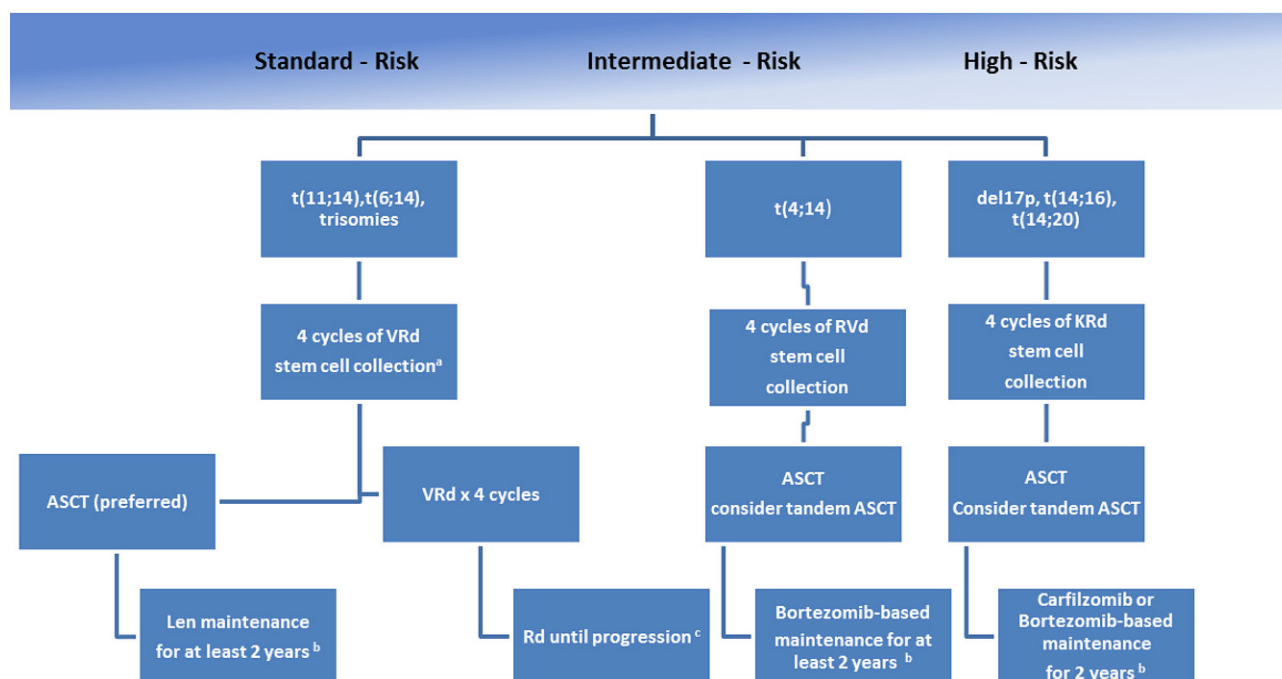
Standard - Risk Intermediate - Risk High - Risk

t(11;14),t(6;14), trisomies

t(4;14)

del17p, t(14;16), t(14;20)

4 cycles of VRd stem cell collection$^{a}$

4 cycles of RVd stem cell collection

4 cycles of KRd stem cell collection

ASCT (preferred)

VRd x 4 cycles

ASCT consider tandem ASCT

ASCT Consider tandem ASCT

Len maintenance for at least 2 years $^{b}$

Rd until progression $^{c}$

Bortezomib-based maintenance for at least 2 years $^{b}$

Carfilzomib or Bortezomib-based maintenance for 2 years $^{b}$